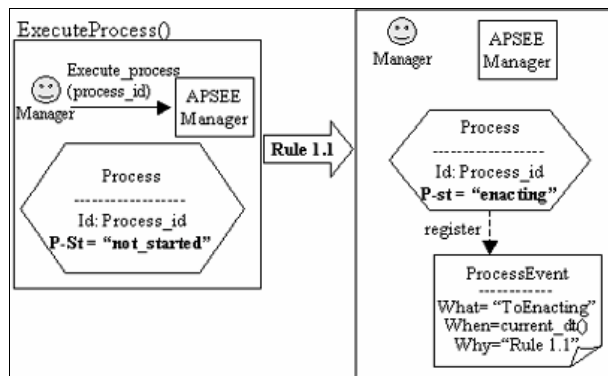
ExecuteProcess()

Execute_process (process_id)

Manager

APSEE Manager

Process
------------------
Id: Process_id
P-St = "not_started"

Rule 1.1

Manager

APSEE Manager

Process
------------------
Id: Process_id
P-st = "enacting"

register

ProcessEvent
------------
What= "ToEnacting"
When=current_dt()
Why="Rule 1.1"